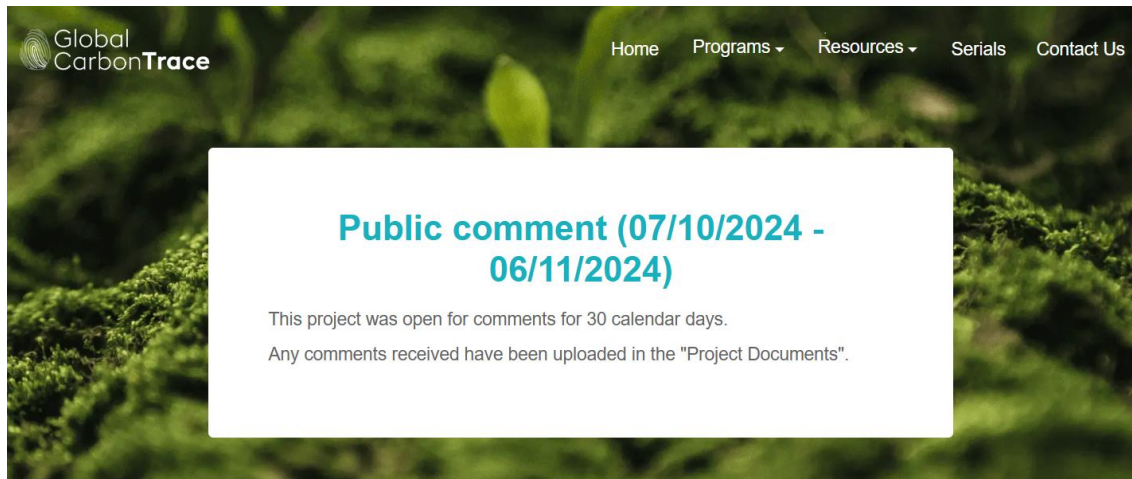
Global CarbonTrace

Home Programs Resources Serials Contact Us

Public comment (07/10/2024 - 06/11/2024)

This project was open for comments for 30 calendar days.

Any comments received have been uploaded in the "Project Documents".